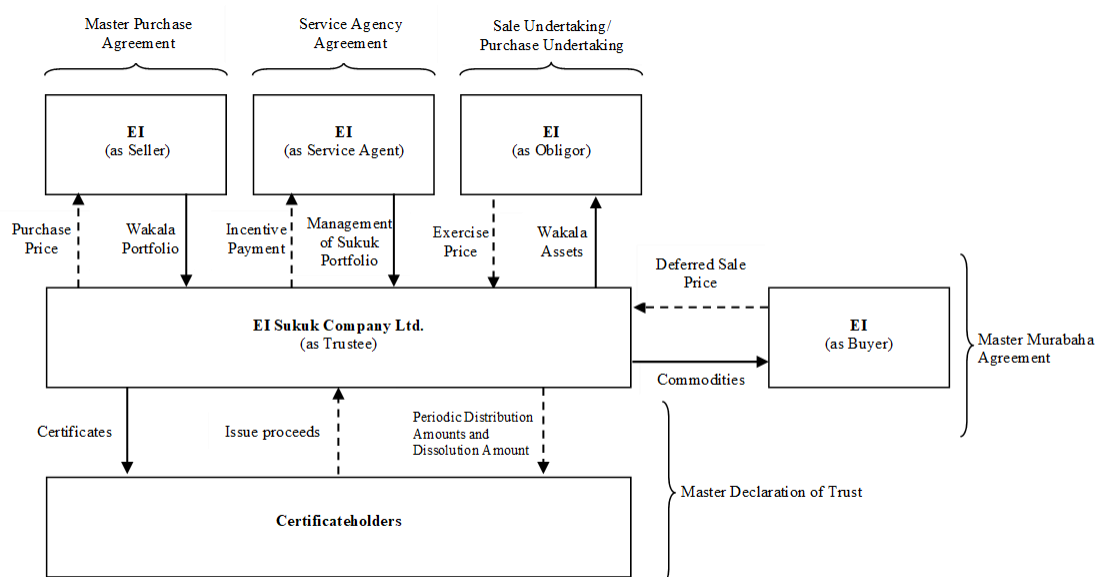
Master Purchase Agreement

Service Agency Agreement

Sale Undertaking/ Purchase Undertaking

**EI**
(as Seller)

**EI**
(as Service Agent)

**EI**
(as Obligor)

Purchase Price

Wakala Portfolio

Incentive Payment

Management of Sukuk Portfolio

Exercise Price

Wakala Assets

Deferred Sale Price

**EI Sukuk Company Ltd.**
(as Trustee)

**EI**
(as Buyer)

Master Murabaha Agreement

Commodities

Certificates

Issue proceeds

Periodic Distribution Amounts and Dissolution Amount

Master Declaration of Trust

**Certificateholders**